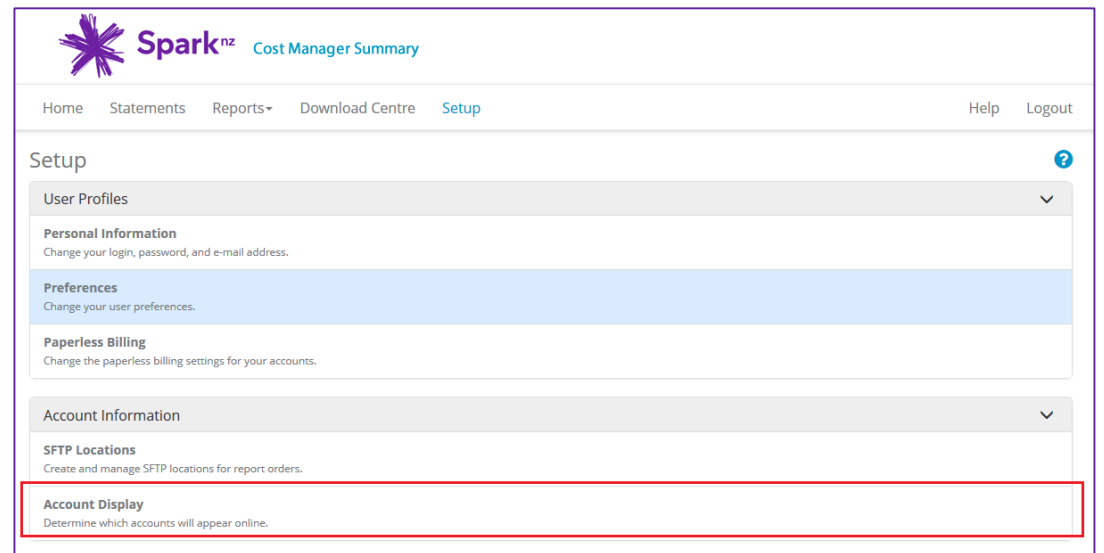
Spark nz Cost Manager Summary

Home Statements Reports Download Centre Setup Help Logout

Setup

User Profiles

Personal Information
Change your login, password, and e-mail address.

Preferences
Change your user preferences.

Paperless Billing
Change the paperless billing settings for your accounts.

Account Information

SFTP Locations
Create and manage SFTP locations for report orders.

Account Display
Determine which accounts will appear online.